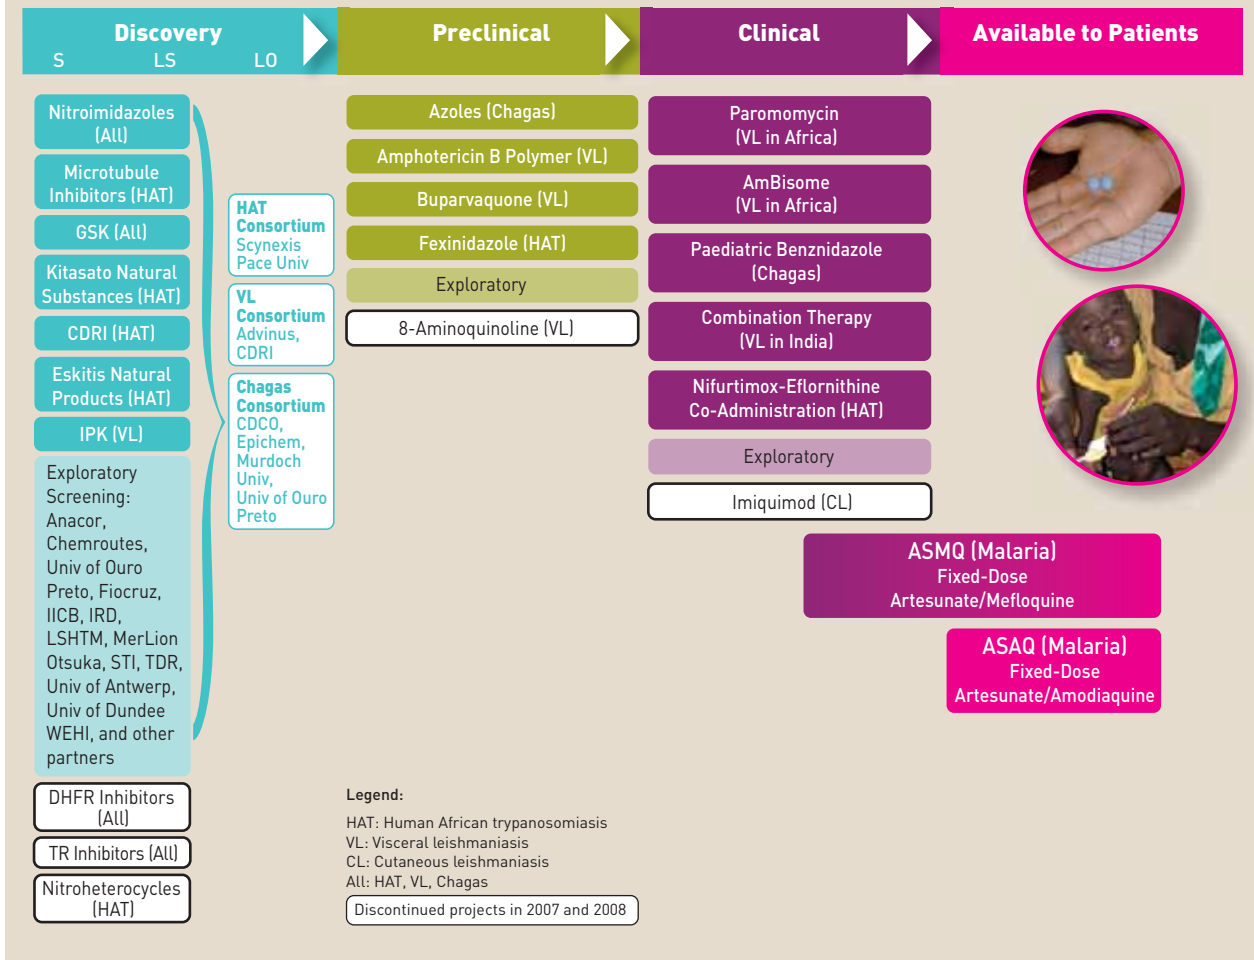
Discovery
S LS LO

Preclinical

Clinical

Available to Patients

Nitroimidazoles (All)

Microtubule Inhibitors (HAT)

GSK (All)

Kitasato Natural Substances (HAT)

CDRI (HAT)

Eskitis Natural Products (HAT)

IPK (VL)

Exploratory Screening: Anacor, Chemroutes, Univ of Ouro Preto, Fiocruz, IICB, IRD, LSHTM, MerLion Otsuka, STI, TDR, Univ of Antwerp, Univ of Dundee WEHI, and other partners

DHFR Inhibitors (All)

TR Inhibitors (All)

Nitroheterocycles (HAT)

HAT Consortium
Scynexis
Pace Univ

VL Consortium
Advinus, CDRI

Chagas Consortium
CDCO, Epichem, Murdoch Univ, Univ of Ouro Preto

Azoles (Chagas)

Amphotericin B Polymer (VL)

Buparvaquone (VL)

Fexinidazole (HAT)

Exploratory

8-Aminoquinoline (VL)

Paromomycin (VL in Africa)

AmBisome (VL in Africa)

Paediatric Benznidazole (Chagas)

Combination Therapy (VL in India)

Nifurtimox-Eflornithine Co-Administration (HAT)

Exploratory

Imiquimod (CL)

ASMQ (Malaria)
Fixed-Dose
Artesunate/Mefloquine

ASAQ (Malaria)
Fixed-Dose
Artesunate/Amodiaquine

Legend:
HAT: Human African trypanosomiasis
VL: Visceral leishmaniasis
CL: Cutaneous leishmaniasis
All: HAT, VL, Chagas

Discontinued projects in 2007 and 2008